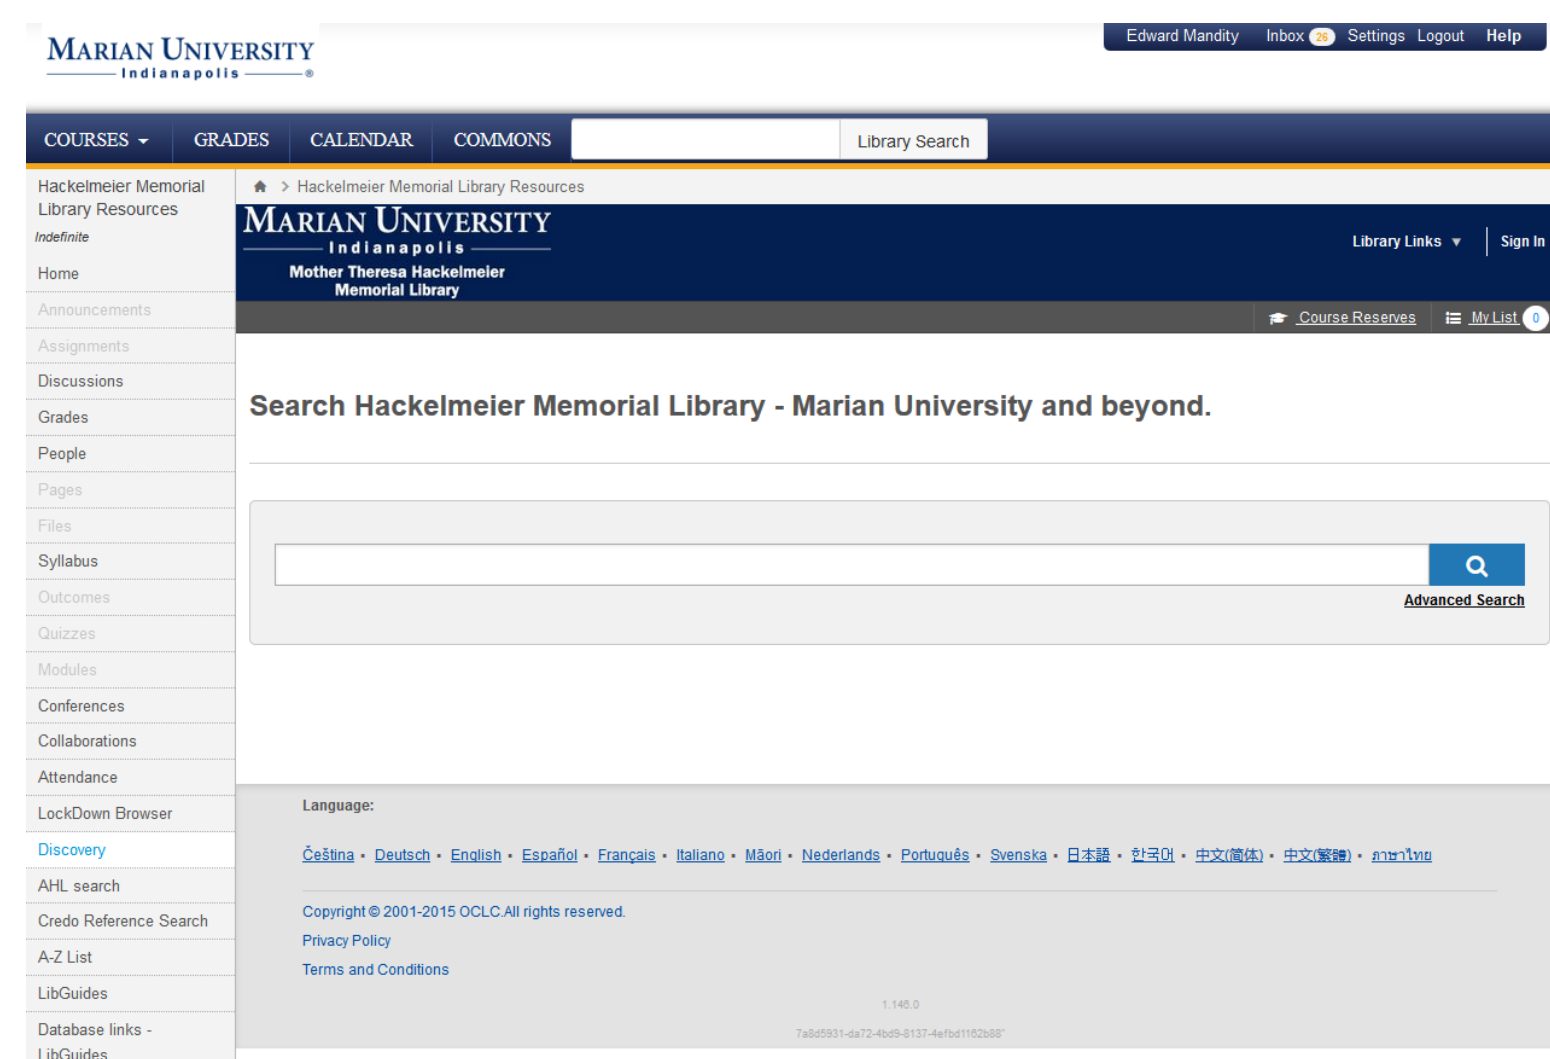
MARIAN UNIVERSITY
Indianapolis

Edward Mandity Inbox 26 Settings Logout Help

COURSES GRADES CALENDAR COMMONS Library Search

Hackelmeier Memorial Library Resources
Indefinite

Home
Announcements
Assignments
Discussions
Grades
People
Pages
Files
Syllabus
Outcomes
Quizzes
Modules
Conferences
Collaborations
Attendance
LockDown Browser
Discovery
AHL search
Credo Reference Search
A-Z List
LibGuides
Database links - LibGuides

Hackelmeier Memorial Library Resources

MARIAN UNIVERSITY
Indianapolis
Mother Theresa Hackelmeier Memorial Library

Library Links Sign In

Course Reserves My List 0

Search Hackelmeier Memorial Library - Marian University and beyond.

Advanced Search

Language:

Čeština • Deutsch • English • Español • Français • Italiano • Māori • Nederlands • Português • Svenska • 日本語 • 한국어 • 中文(简体) • 中文(繁體) • ภาษาไทย

Copyright © 2001-2015 OCLC.All rights reserved.
Privacy Policy
Terms and Conditions

1.146.0

7a8d5931-da72-4bd9-8137-4efbd1162b68